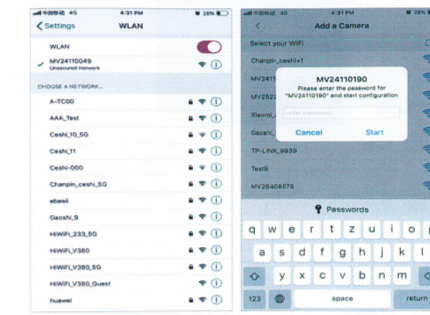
4G 4:31 PM 28%

Settings WLAN

WLAN

MV24110049
Unsecured Network

CHOOSE A NETWORK...

A-TC00

AAA_Test

Ceshi_10_5G

Ceshi_11

Ceshi-000

Chanpin_ceshi_5G

ebeeli

Gaoshi_9

HiWiFi_233_5G

HiWiFi_V360

HiWiFi_V380_5G

HiWiFi_V380_Guest

huawei

4G 4:31 PM 28%

Add a Camera

Select your WiFi

Chanpin_ceshi+1

MV241

MV252

Xiaomi

Gaoshi

TP-LINK_9935

Test9

MV2406576

MV24110190

Please enter the password for "MV24110190" and start configuration

enter password

Cancel Start

Passwords

q w e r t y u i o

a s d f g h j k l

y x c v b n m

123 space return